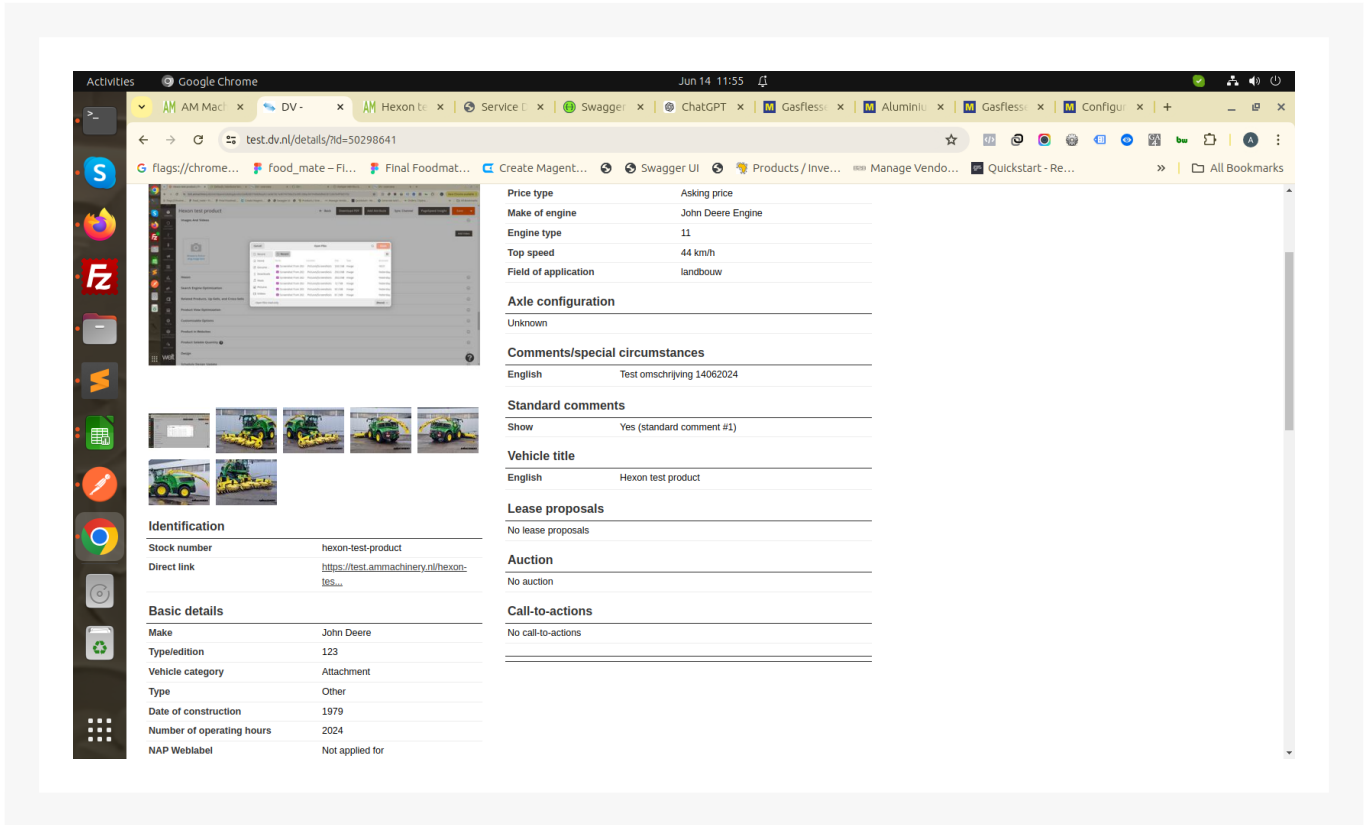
Activities Google Chrome Jun 14 11:55

AM Mach × DV - × Hexon te × Service D × Swagger × ChatGPT × Gasflesse × Aluminiu × Gasflesse × Configur × +

test.dv.nl/details/?id=50298641

flags://chrome... food_mate – Fi... Final Foodmat... Create Magent... Swagger UI Products / Inve... Manage Vendo... Quickstart - Re... » All Bookmarks

Identification

| | |
|---|---|
| Stock number | hexon-test-product |
| Direct link | https://test.ammachinery.nl/hexon-tes... |

Basic details

| | |
|---|---|
| Make | John Deere |
| Type/edition | 123 |
| Vehicle category | Attachment |
| Type | Other |
| Date of construction | 1979 |
| Number of operating hours | 2024 |
| NAP Weblabel | Not applied for |

| | |
|---|---|
| Price type | Asking price |
| Make of engine | John Deere Engine |
| Engine type | 11 |
| Top speed | 44 km/h |
| Field of application | landbouw |

Axle configuration

Unknown

Comments/special circumstances

| | |
|---|---|
| English | Test omschrijving 14062024 |

Standard comments

| | |
|---|---|
| Show | Yes (standard comment #1) |

Vehicle title

| | |
|---|---|
| English | Hexon test product |

Lease proposals

No lease proposals

Auction

No auction

Call-to-actions

No call-to-actions